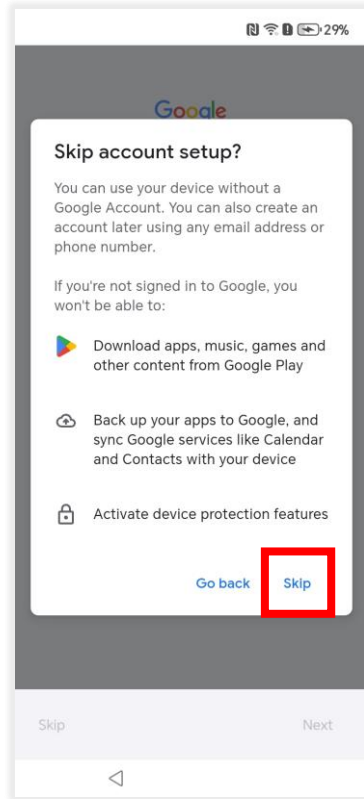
29%

Google

Skip account setup?

You can use your device without a Google Account. You can also create an account later using any email address or phone number.

If you're not signed in to Google, you won't be able to:

Download apps, music, games and other content from Google Play

Back up your apps to Google, and sync Google services like Calendar and Contacts with your device

Activate device protection features

Go back

Skip

Skip

Next